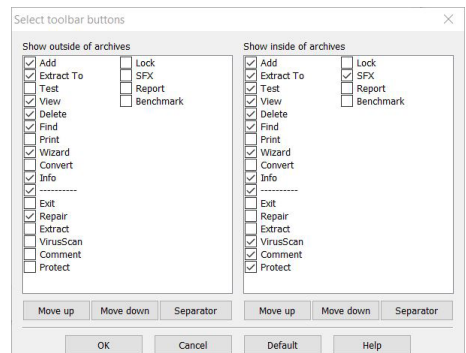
Select toolbar buttons

Show outside of archives

Add
Extract To
Test
View
Delete
Find
Print
Wizard
Convert
Info
----------
Exit
Repair
Extract
VirusScan
Comment
Protect

Lock
SFX
Report
Benchmark

Show inside of archives

Add
Extract To
Test
View
Delete
Find
Print
Wizard
Convert
Info
----------
Exit
Repair
Extract
VirusScan
Comment
Protect

Lock
SFX
Report
Benchmark

Move up
Move down
Separator

Move up
Move down
Separator

OK
Cancel
Default
Help